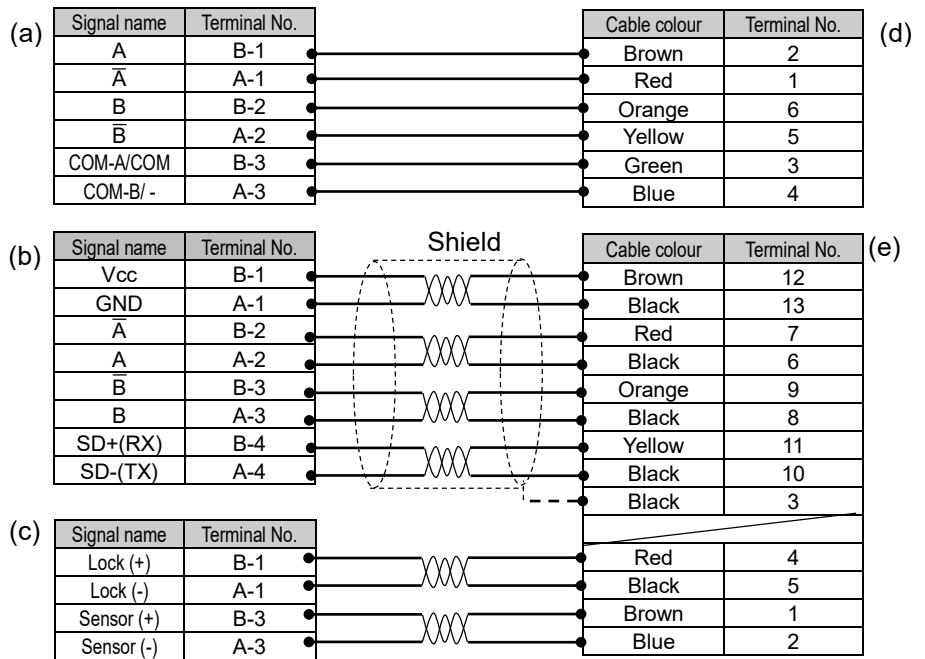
(a)

| Signal name | Terminal No. |
|---|---|
| A | B-1 |
| $\overline{A}$ | A-1 |
| B | B-2 |
| $\overline{B}$ | A-2 |
| COM-A/COM | B-3 |
| COM-B/ - | A-3 |

(d)

| Cable colour | Terminal No. |
|---|---|
| Brown | 2 |
| Red | 1 |
| Orange | 6 |
| Yellow | 5 |
| Green | 3 |
| Blue | 4 |

(b)

| Signal name | Terminal No. |
|---|---|
| Vcc | B-1 |
| GND | A-1 |
| $\overline{A}$ | B-2 |
| A | A-2 |
| $\overline{B}$ | B-3 |
| B | A-3 |
| SD+(RX) | B-4 |
| SD-(TX) | A-4 |

Shield

(e)

| Cable colour | Terminal No. |
|---|---|
| Brown | 12 |
| Black | 13 |
| Red | 7 |
| Black | 6 |
| Orange | 9 |
| Black | 8 |
| Yellow | 11 |
| Black | 10 |
| Black | 3 |
| | |
| Red | 4 |
| Black | 5 |
| Brown | 1 |
| Blue | 2 |

(c)

| Signal name | Terminal No. |
|---|---|
| Lock (+) | B-1 |
| Lock (-) | A-1 |
| Sensor (+) | B-3 |
| Sensor (-) | A-3 |